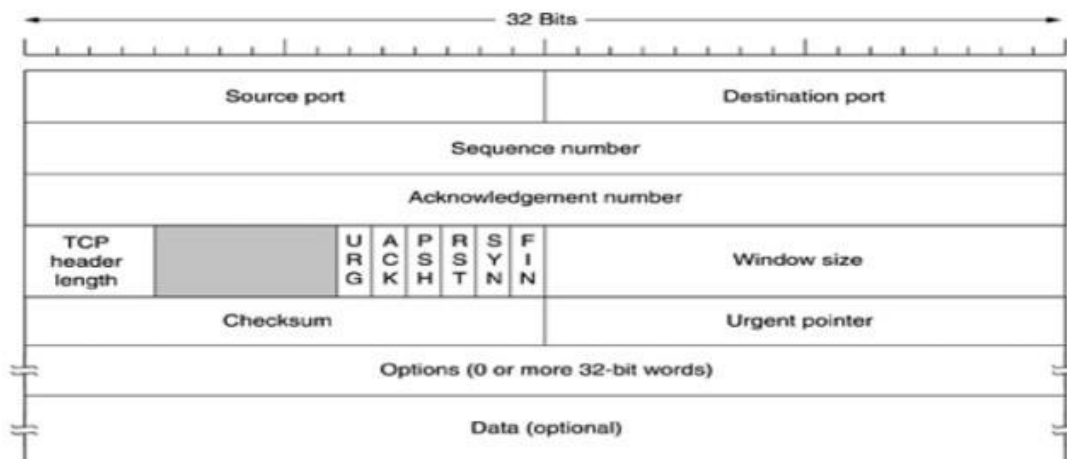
32 Bits

Source port

Destination port

Sequence number

Acknowledgement number

TCP header length

U R G

A C K

P S H

R S T

S Y N

F I N

Window size

Checksum

Urgent pointer

Options (0 or more 32-bit words)

Data (optional)